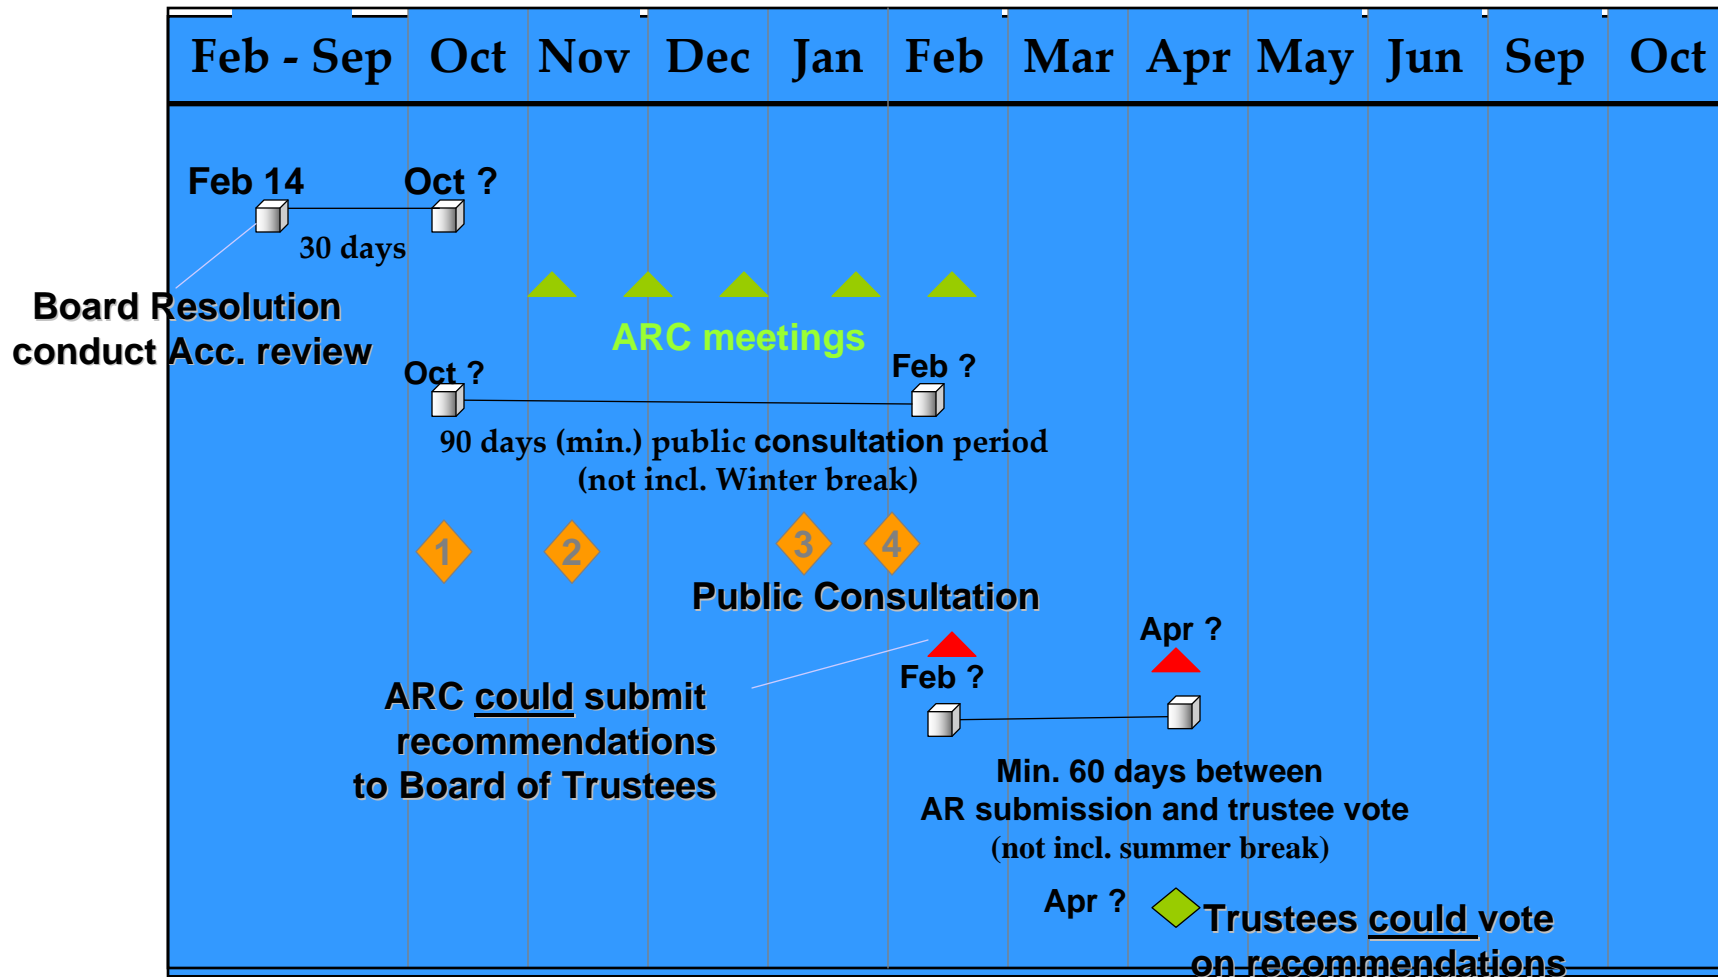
| Feb - Sep | Oct | Nov | Dec | Jan | Feb | Mar | Apr | May | Jun | Sep | Oct |
|---|---|---|---|---|---|---|---|---|---|---|---|

Feb 14

Oct ?

30 days

Board Resolution conduct Acc. review

ARC meetings

Oct ?

Feb ?

90 days (min.) public consultation period (not incl. Winter break)

1

2

3

4

Public Consultation

Apr ?

Feb ?

ARC could submit recommendations to Board of Trustees

Min. 60 days between AR submission and trustee vote (not incl. summer break)

Apr ?

Trustees could vote on recommendations